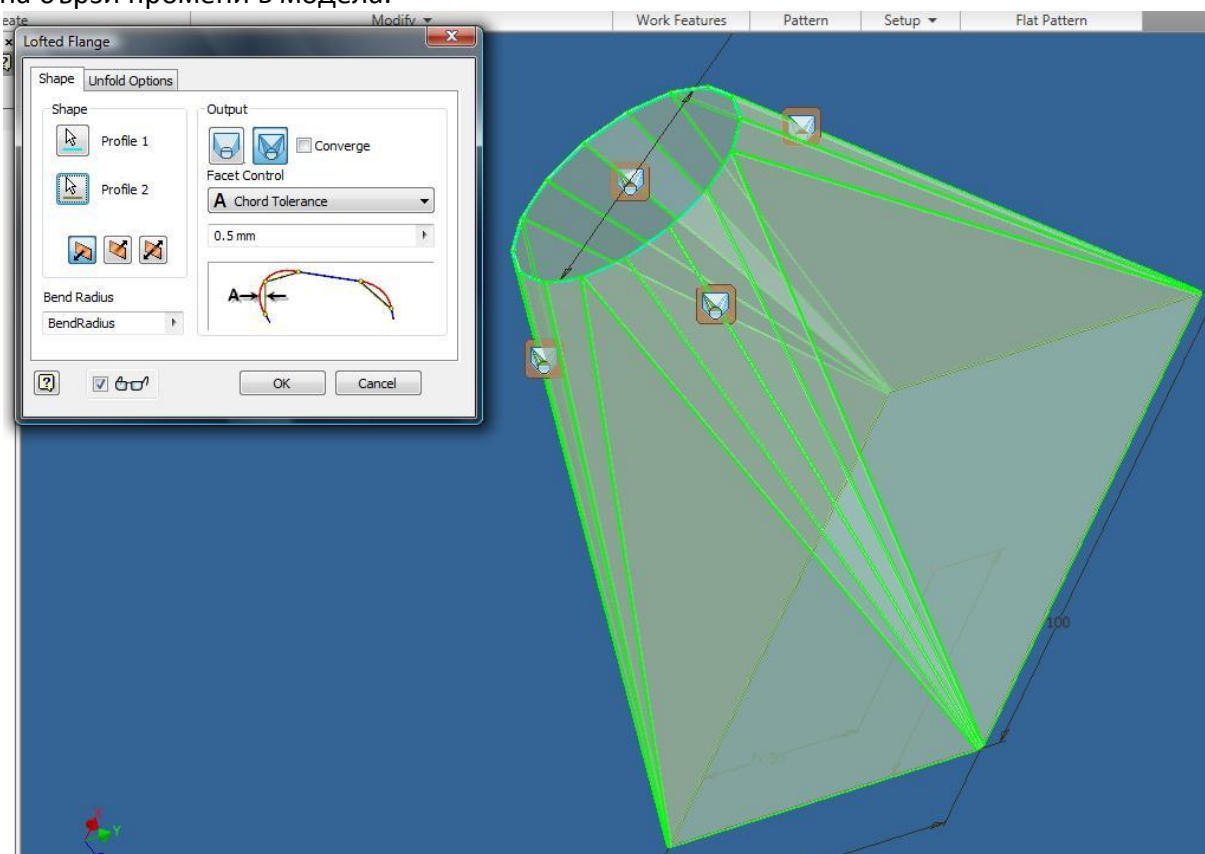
на бързи промени в модела.

eate Modify ▾ Work Features Pattern Setup ▾ Flat Pattern

Lofted Flange

Shape Unfold Options

Shape

Profile 1

Profile 2

Output

Converge

Facet Control

A Chord Tolerance

0.5 mm

A

Bend Radius

BendRadius

OK Cancel

100